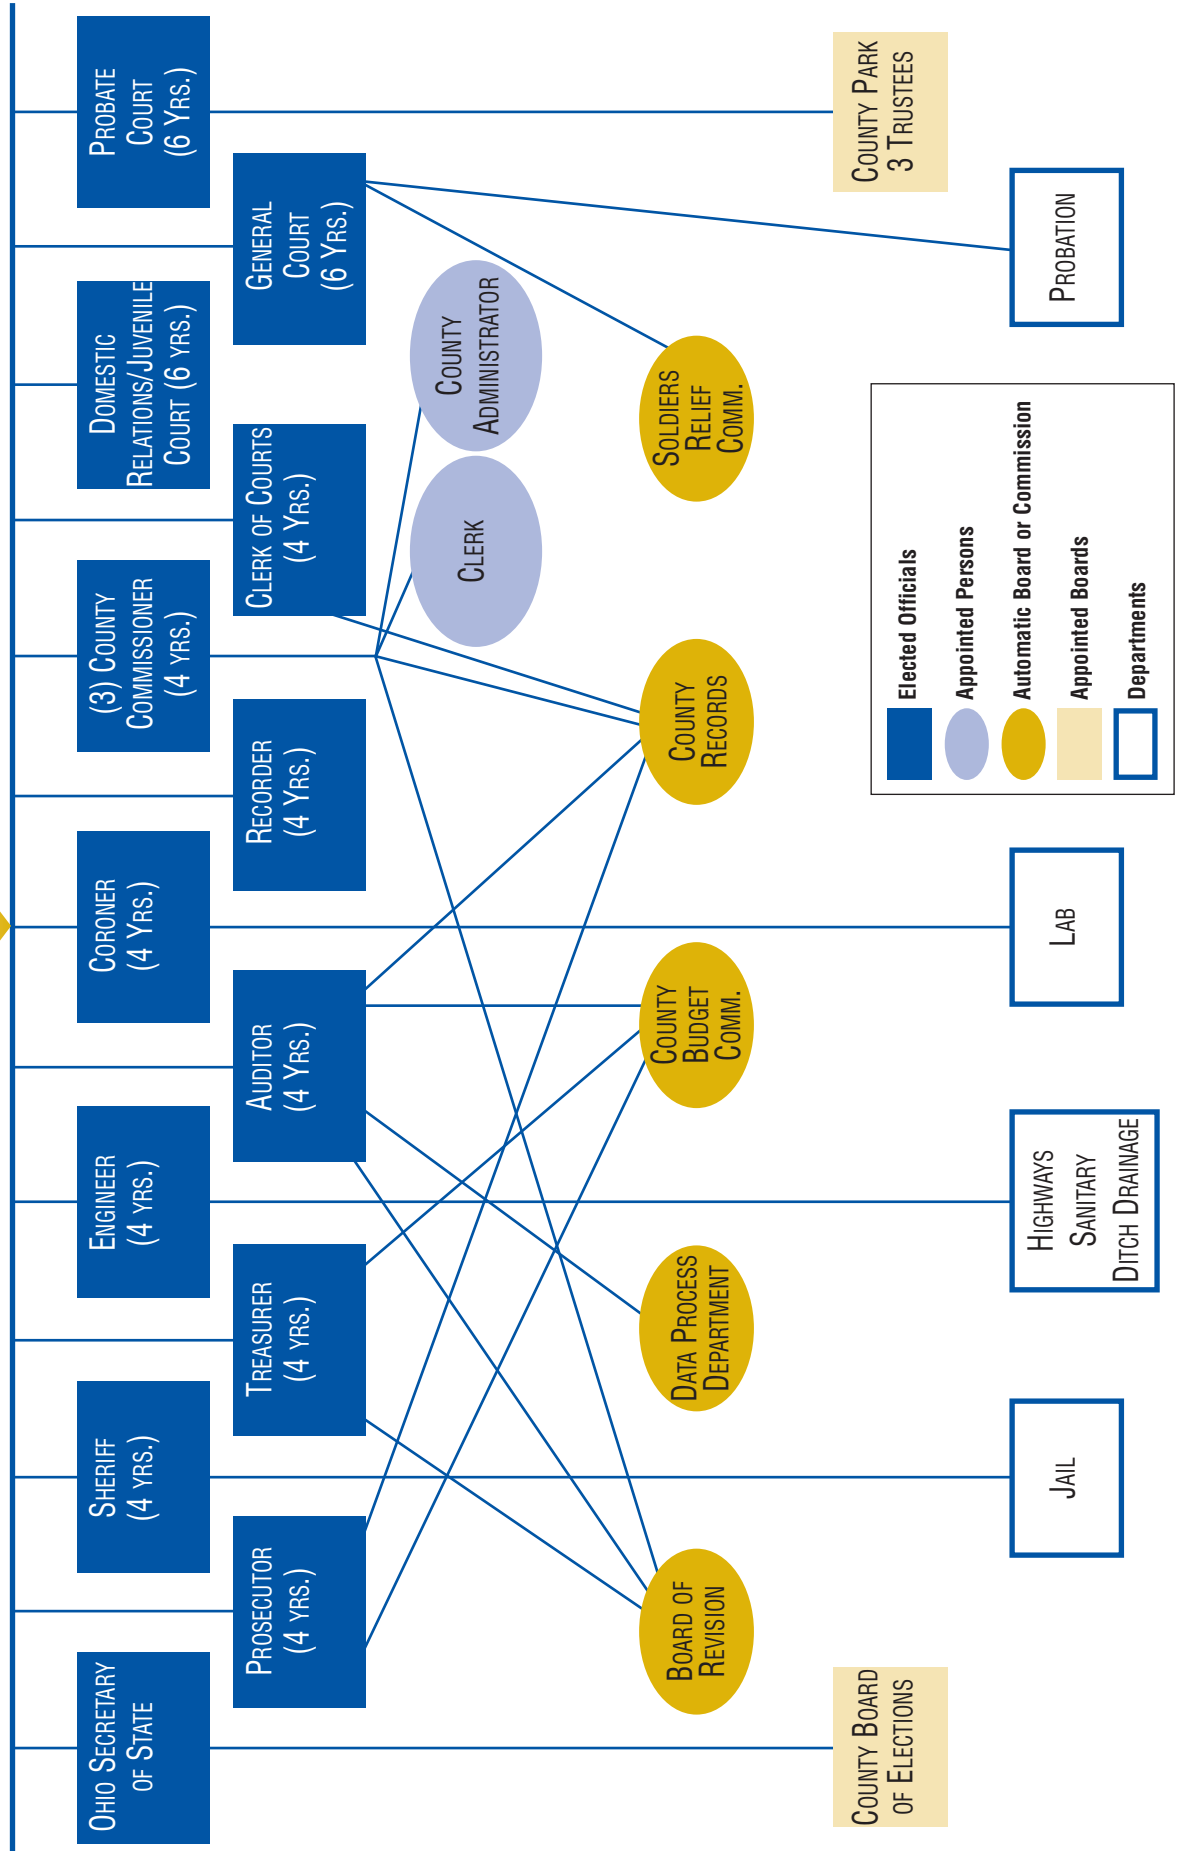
Probate Court (6 Yrs.)

General Court (6 Yrs.)

Domestic Relations/Juvenile Court (6 yrs.)

Clerk of Courts (4 Yrs.)

(3) County Commissioner (4 yrs.)

Recorder (4 Yrs.)

Coroner (4 Yrs.)

Auditor (4 Yrs.)

Engineer (4 yrs.)

Treasurer (4 yrs.)

Sheriff (4 yrs.)

Prosecutor (4 yrs.)

Ohio Secretary of State

County Administrator

Clerk

Soldiers Relief Comm.

County Records

County Budget Comm.

Data Process Department

Board of Revision

County Park 3 Trustees

Probation

Lab

Highways Sanitary Ditch Drainage

Jail

County Board of Elections

Elected Officials
Appointed Persons
Automatic Board or Commission
Appointed Boards
Departments